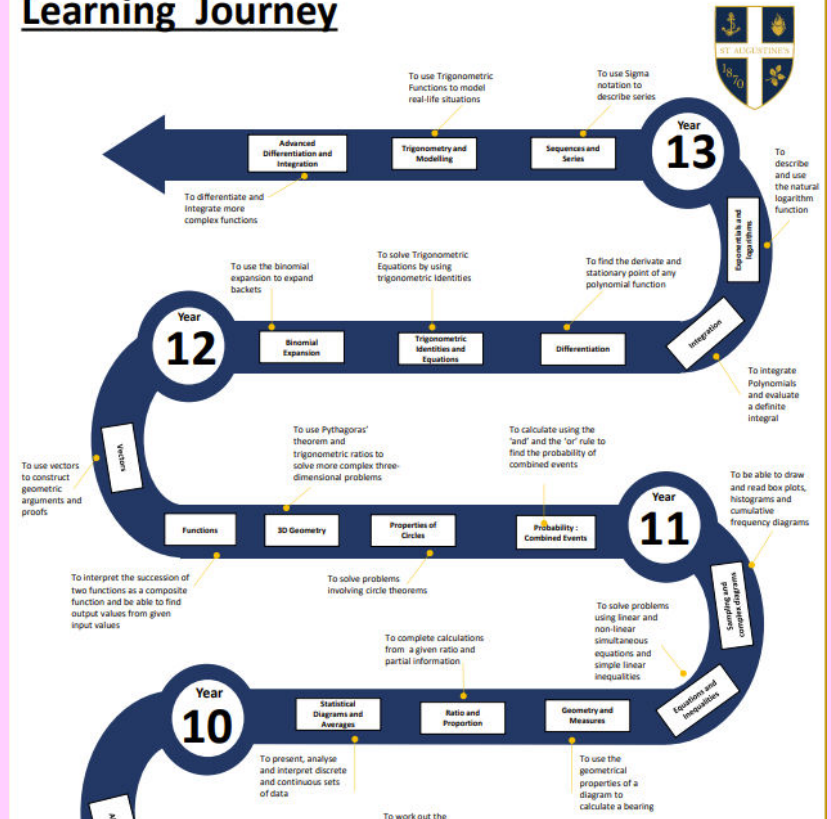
Learning Journey

ST AUGUSTINE'S 1870

To use Trigonometric Functions to model real-life situations

To use Sigma notation to describe series

Year 13

Advanced Differentiation and Integration

Trigonometry and Modelling

Sequences and Series

To describe and use the natural logarithm function

To differentiate and integrate more complex functions

Exponentials and logarithms

To use the binomial expansion to expand backets

To solve Trigonometric Equations by using trigonometric Identities

To find the derivate and stationary point of any polynomial function

Year 12

Binomial Expansion

Trigonometric Identities and Equations

Differentiation

Integration

To integrate Polynomials and evaluate a definite integral

Vectors

To use vectors to construct geometric arguments and proofs

To use Pythagoras' theorem and trigonometric ratios to solve more complex three-dimensional problems

To calculate using the 'and' and the 'or' rule to find the probability of combined events

To be able to draw and read box plots, histograms and cumulative frequency diagrams

Year 11

Functions

3D Geometry

Properties of Circles

Probability : Combined Events

To interpret the succession of two functions as a composite function and be able to find output values from given input values

To solve problems involving circle theorems

Sampling and complex diagrams

To solve problems using linear and non-linear simultaneous equations and simple linear inequalities

To complete calculations from a given ratio and partial information

Year 10

Statistical Diagrams and Averages

Ratio and Proportion

Geometry and Measures

Equations and Inequalities

To present, analyse and interpret discrete and continuous sets of data

To use the geometrical properties of a diagram to calculate a bearing

To work out the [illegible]